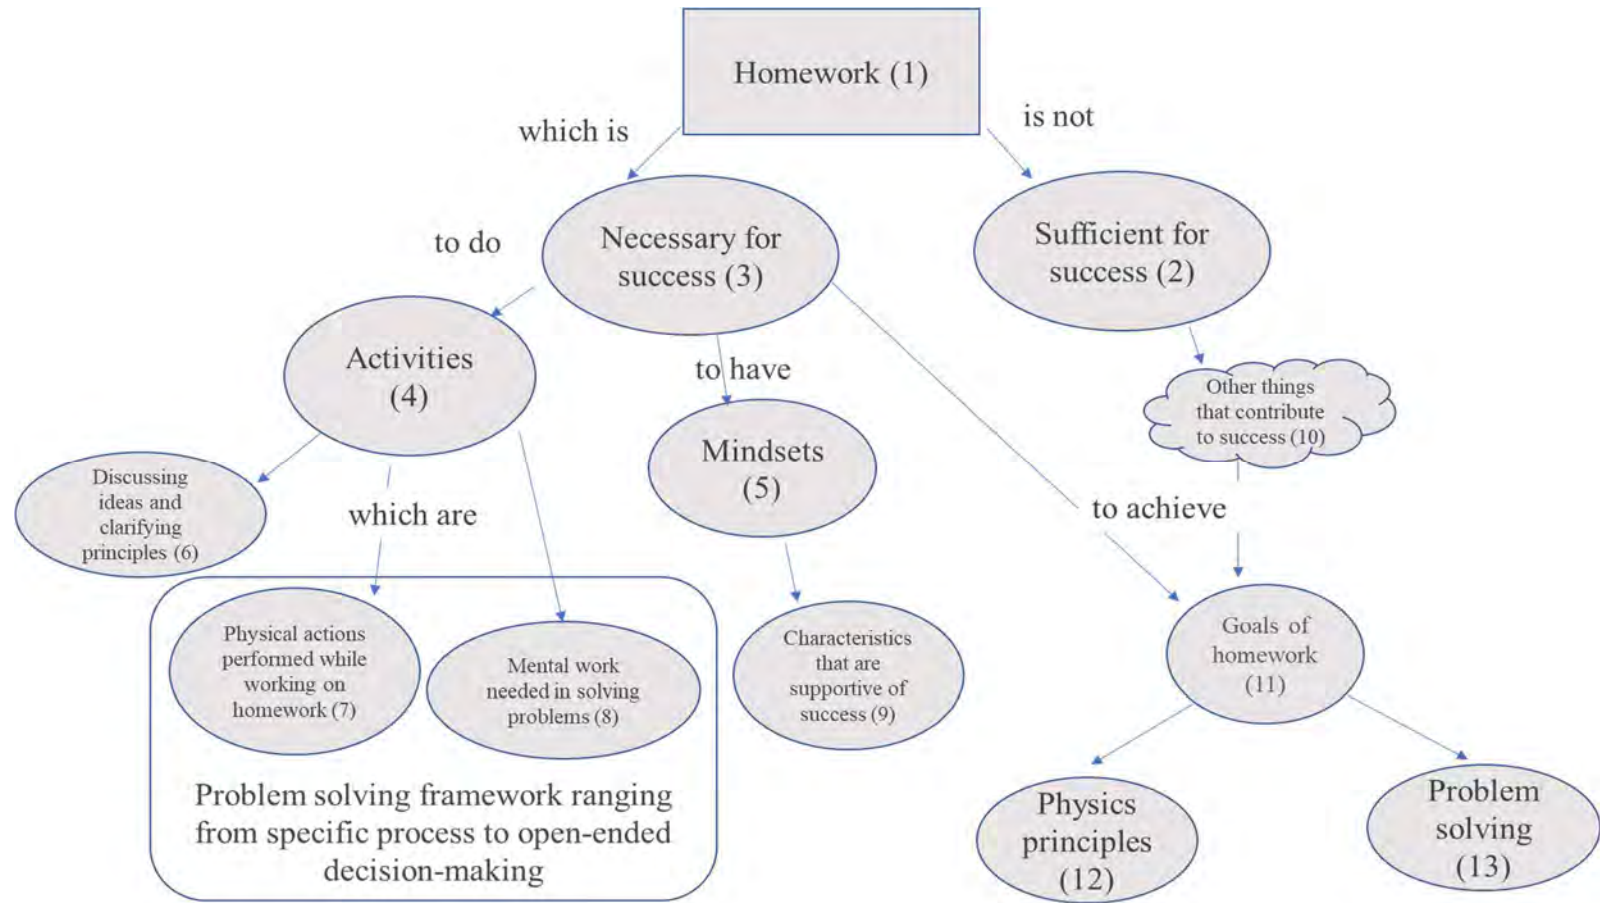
Homework (1)

which is

is not

Necessary for success (3)

Sufficient for success (2)

to do

Activities (4)

to have

Other things that contribute to success (10)

Mindsets (5)

Discussing ideas and clarifying principles (6)

which are

to achieve

Physical actions performed while working on homework (7)

Mental work needed in solving problems (8)

Characteristics that are supportive of success (9)

Goals of homework (11)

Problem solving framework ranging from specific process to open-ended decision-making

Physics principles (12)

Problem solving (13)